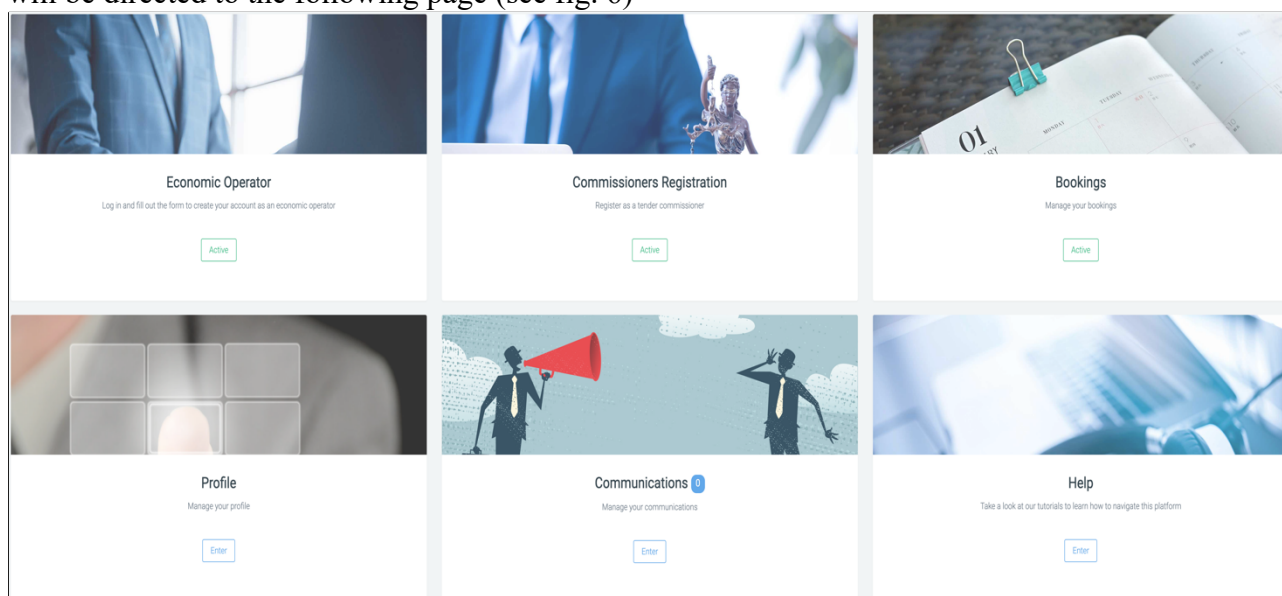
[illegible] be directed to the following page (see fig. 6)

Economic Operator

Log in and fill out the form to create your account as an economic operator

Active

Commissioners Registration

Register as a tender commissioner

Active

Bookings

Manage your bookings

Active

Profile

Manage your profile

Enter

Communications 0

Manage your communications

Enter

Help

Take a look at our tutorials to learn how to navigate this platform

Enter